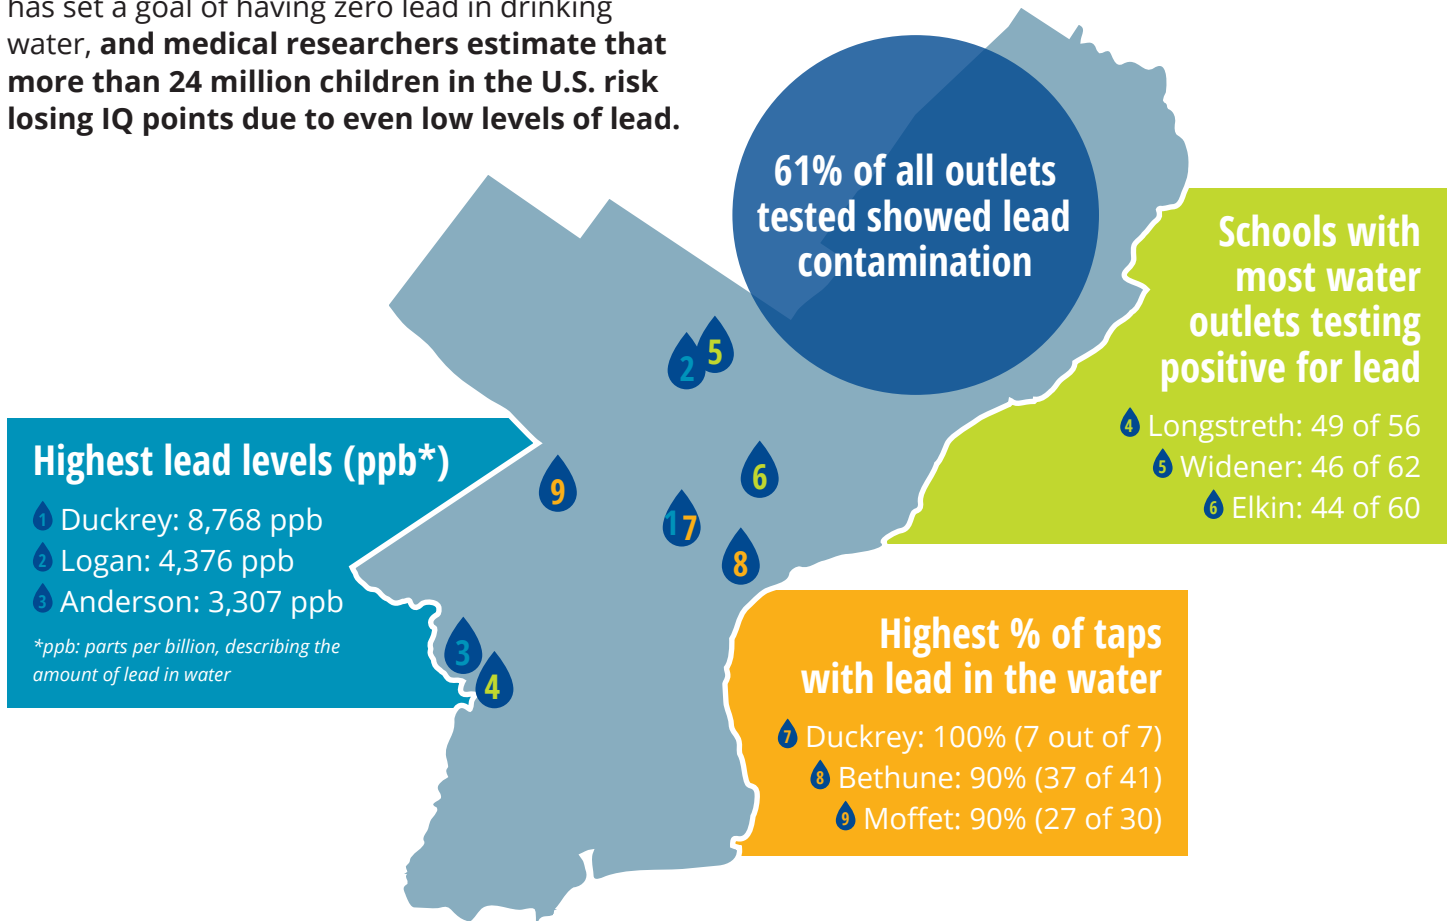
has set a goal of having zero lead in drinking water, **and medical researchers estimate that more than 24 million children in the U.S. risk losing IQ points due to even low levels of lead.**

61% of all outlets tested showed lead contamination

Schools with most water outlets testing positive for lead

4 Longstreth: 49 of 56
5 Widener: 46 of 62
6 Elkin: 44 of 60

Highest lead levels (ppb*)

1 Duckrey: 8,768 ppb
2 Logan: 4,376 ppb
3 Anderson: 3,307 ppb

*ppb: parts per billion, describing the amount of lead in water

Highest % of taps with lead in the water

7 Duckrey: 100% (7 out of 7)
8 Bethune: 90% (37 of 41)
9 Moffet: 90% (27 of 30)

2 5 9 6 1 7 8 3 4